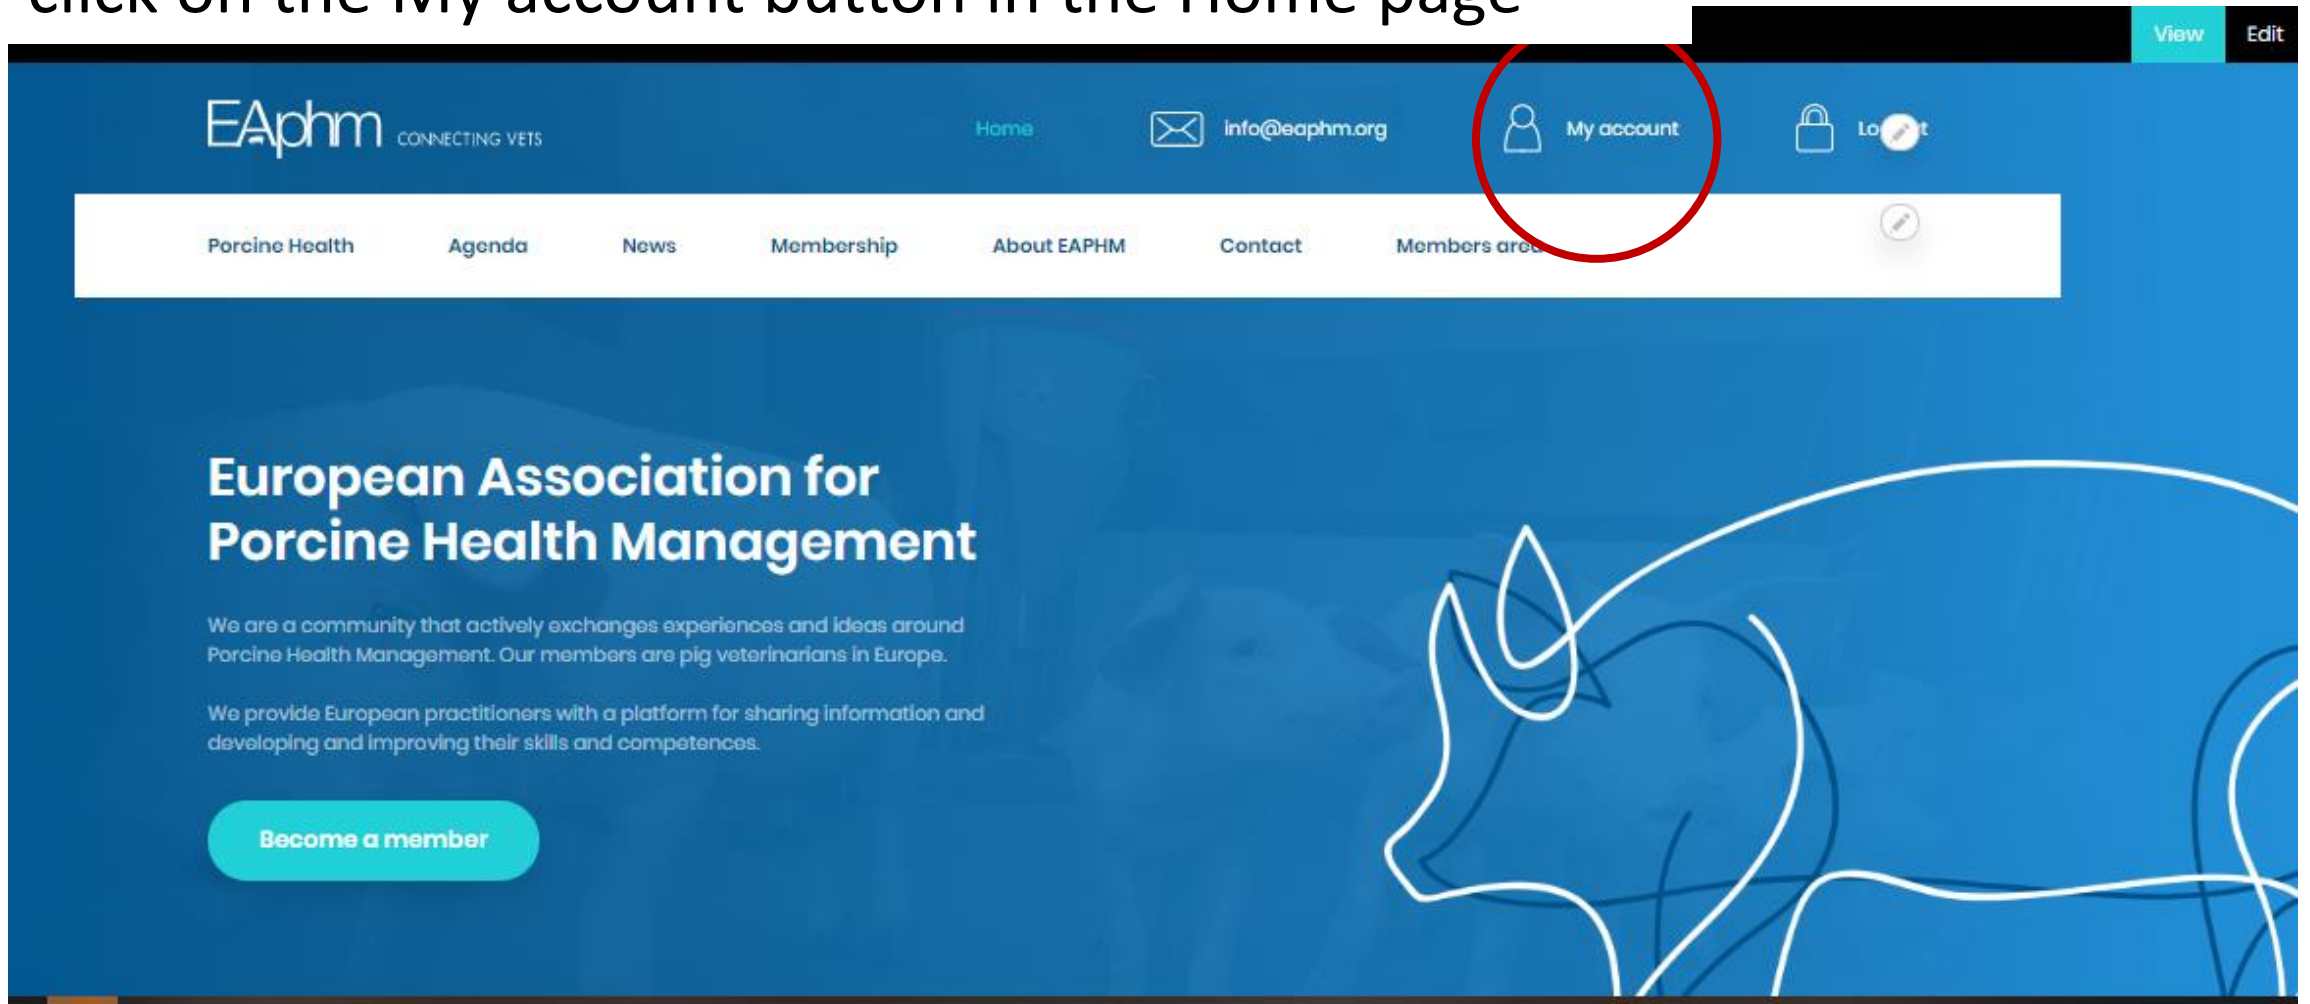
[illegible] on the My account button in the Home page

View Edit

EAphm CONNECTING VETS

Home info@eaphm.org My account Lo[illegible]t

Porcine Health Agenda News Membership About EAPHM Contact Members are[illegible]

European Association for Porcine Health Management

We are a community that actively exchanges experiences and ideas around Porcine Health Management. Our members are pig veterinarians in Europe.

We provide European practitioners with a platform for sharing information and developing and improving their skills and competences.

Become a member